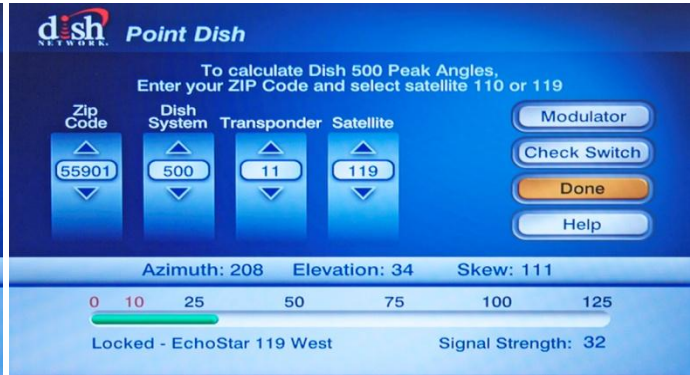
dish NETWORK. Point Dish

To calculate Dish 500 Peak Angles, Enter your ZIP Code and select satellite 110 or 119

Zip Code
55901

Dish System
500

Transponder
11

Satellite
119

Modulator

Check Switch

Done

Help

Azimuth: 208 Elevation: 34 Skew: 111

0 10 25 50 75 100 125

Locked - EchoStar 119 West

Signal Strength: 32